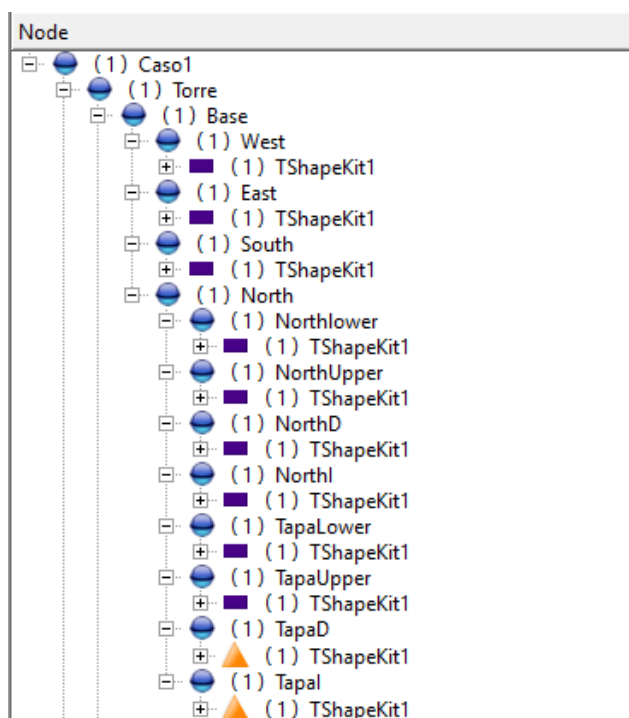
Node
(1) Caso1
(1) Torre
(1) Base
(1) West
(1) TShapeKit1
(1) East
(1) TShapeKit1
(1) South
(1) TShapeKit1
(1) North
(1) Northlower
(1) TShapeKit1
(1) NorthUpper
(1) TShapeKit1
(1) NorthD
(1) TShapeKit1
(1) NorthI
(1) TShapeKit1
(1) TapaLower
(1) TShapeKit1
(1) TapaUpper
(1) TShapeKit1
(1) TapaD
(1) TShapeKit1
(1) TapaI
(1) TShapeKit1